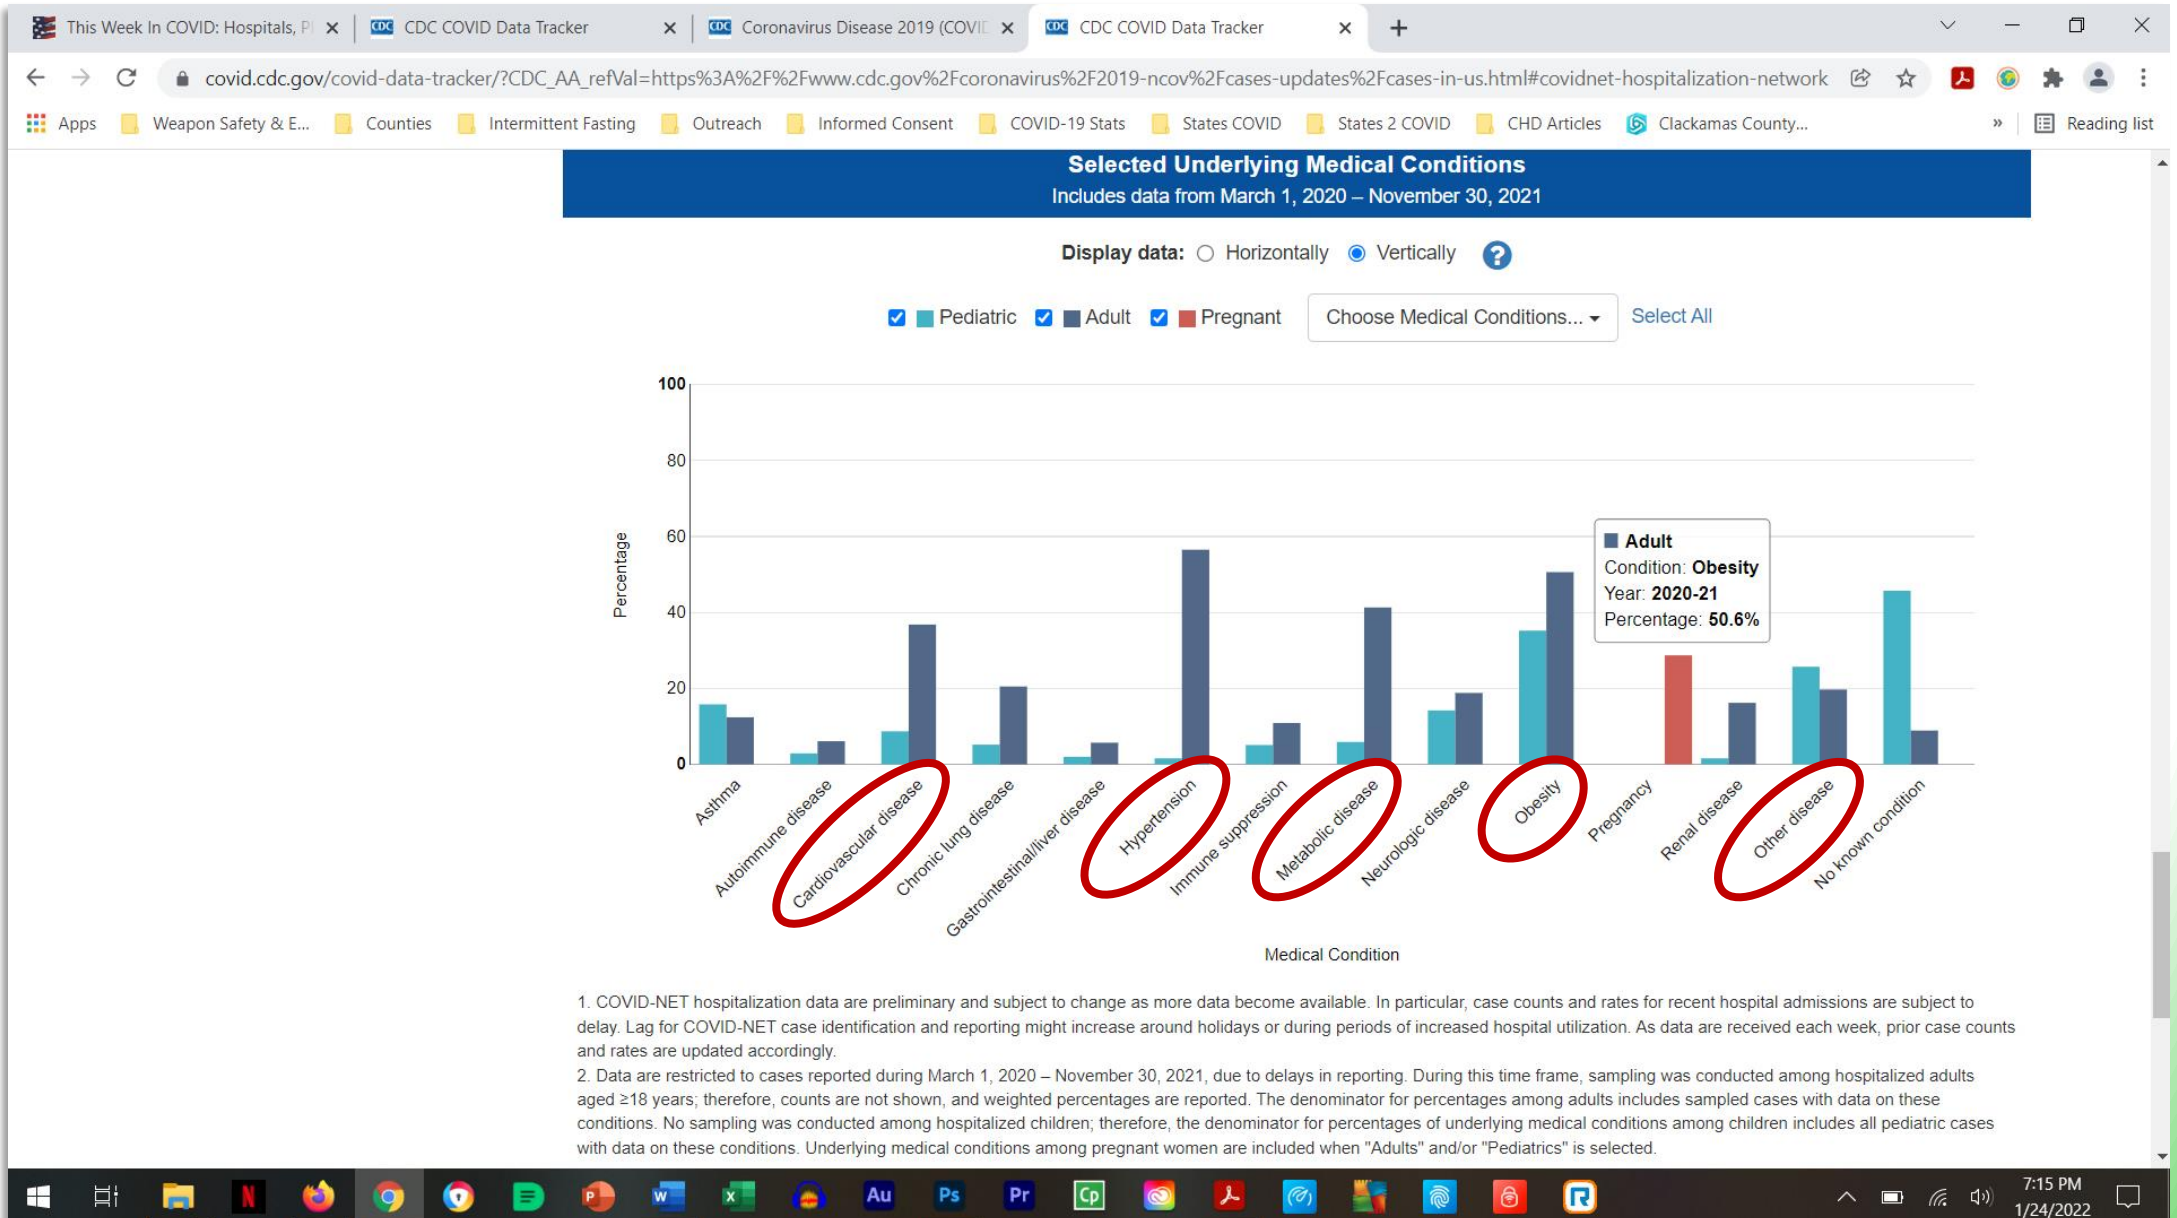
This Week In COVID: Hospitals, P | CDC COVID Data Tracker | Coronavirus Disease 2019 (COVI | CDC COVID Data Tracker

covid.cdc.gov/covid-data-tracker/?CDC_AA_refVal=https%3A%2F%2Fwww.cdc.gov%2Fcoronavirus%2F2019-ncov%2Fcases-updates%2Fcases-in-us.html#covidnet-hospitalization-network

Apps | Weapon Safety & E... | Counties | Intermittent Fasting | Outreach | Informed Consent | COVID-19 Stats | States COVID | States 2 COVID | CHD Articles | Clackamas County... | » | Reading list

Selected Underlying Medical Conditions
Includes data from March 1, 2020 – November 30, 2021

Display data: Horizontally Vertically ?

Pediatric Adult Pregnant Choose Medical Conditions... Select All

100
80
60
40
20
0

Percentage

Adult
Condition: Obesity
Year: 2020-21
Percentage: 50.6%

Asthma
Autoimmune disease
Cardiovascular disease
Chronic lung disease
Gastrointestinal/liver disease
Hypertension
Immune suppression
Metabolic disease
Neurologic disease
Obesity
Pregnancy
Renal disease
Other disease
No known condition

Medical Condition

1. COVID-NET hospitalization data are preliminary and subject to change as more data become available. In particular, case counts and rates for recent hospital admissions are subject to delay. Lag for COVID-NET case identification and reporting might increase around holidays or during periods of increased hospital utilization. As data are received each week, prior case counts and rates are updated accordingly.
2. Data are restricted to cases reported during March 1, 2020 – November 30, 2021, due to delays in reporting. During this time frame, sampling was conducted among hospitalized adults aged ≥18 years; therefore, counts are not shown, and weighted percentages are reported. The denominator for percentages among adults includes sampled cases with data on these conditions. No sampling was conducted among hospitalized children; therefore, the denominator for percentages of underlying medical conditions among children includes all pediatric cases with data on these conditions. Underlying medical conditions among pregnant women are included when "Adults" and/or "Pediatrics" is selected.

7:15 PM
1/24/2022